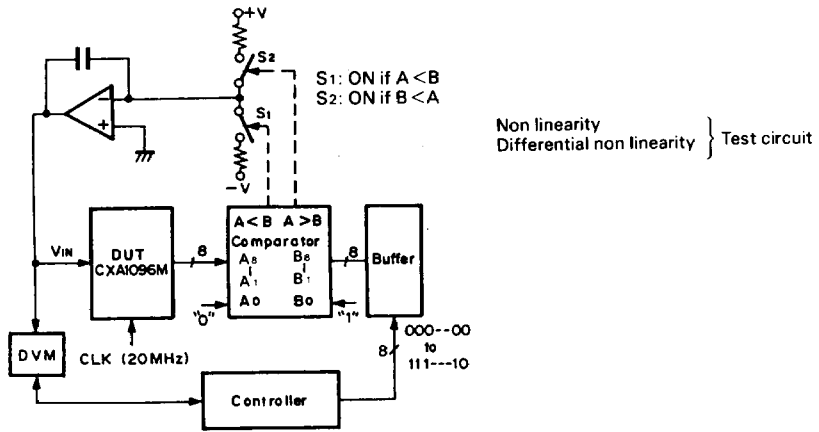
+V
S2
S1: ON if A < B
S2: ON if B < A
S1
−V

Non linearity
Differential non linearity } Test circuit

VIN
DUT
CXA1096M
8
A < B A > B
Comparator
A8
A1
A0
B8
B1
B0
8
Buffer
"0"
"1"
000---00
to
111---10
8
DVM
CLK (20MHz)
Controller